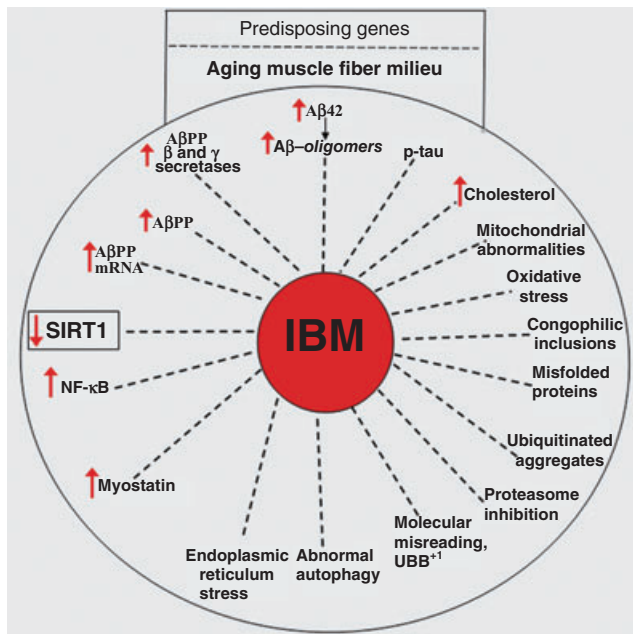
Predisposing genes

Aging muscle fiber milieu

Aβ42

Aβ–oligomers

AβPP β and γ secretases

p-tau

Cholesterol

AβPP

Mitochondrial abnormalities

AβPP mRNA

Oxidative stress

SIRT1

IBM

Congophilic inclusions

NF-κB

Misfolded proteins

Ubiquitinated aggregates

Myostatin

Proteasome inhibition

Molecular misreading, UBB$^{+1}$

Endoplasmic reticulum stress

Abnormal autophagy